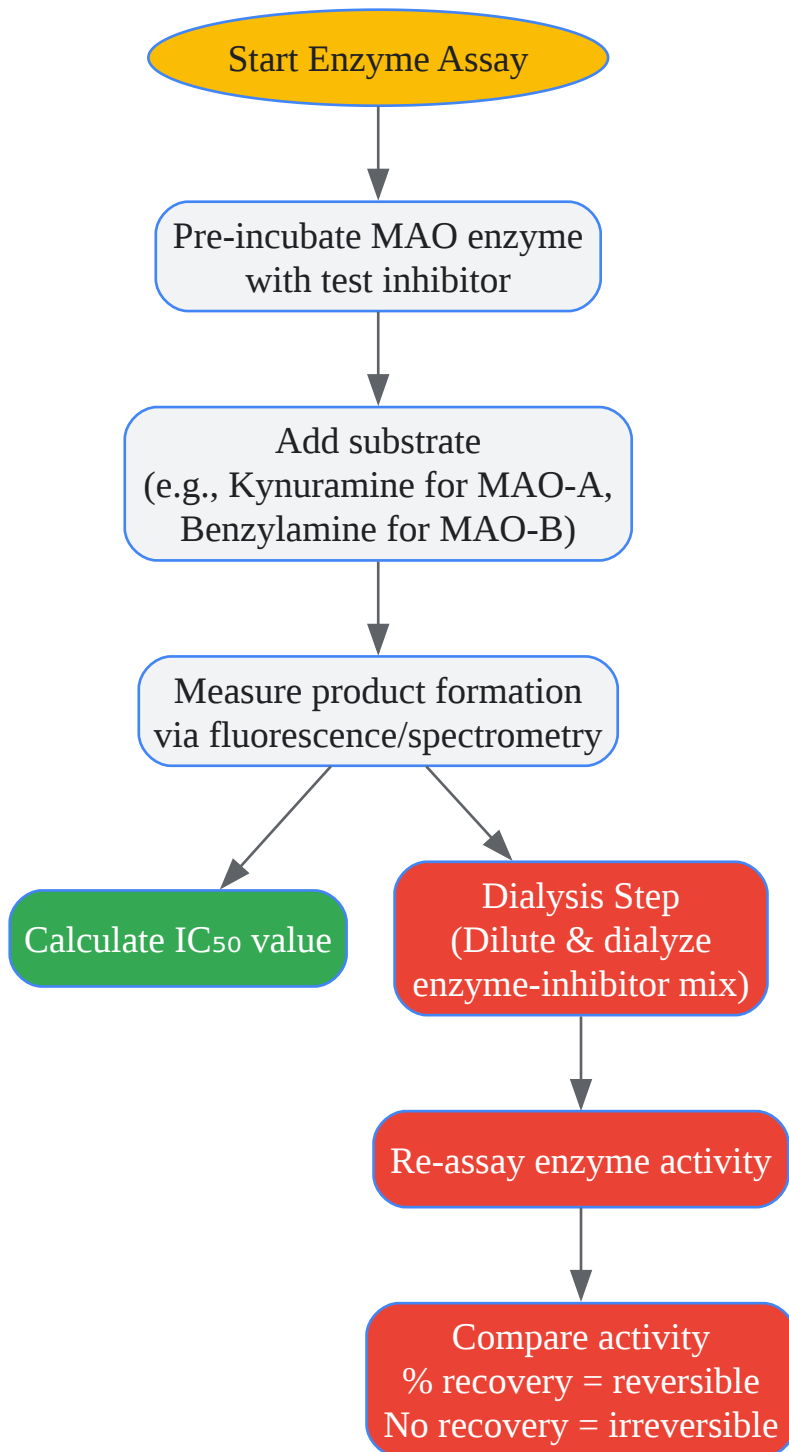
Start Enzyme Assay

Pre-incubate MAO enzyme with test inhibitor

Add substrate (e.g., Kynuramine for MAO-A, Benzylamine for MAO-B)

Measure product formation via fluorescence/spectrometry

Calculate IC₅₀ value

Dialysis Step (Dilute & dialyze enzyme-inhibitor mix)

Re-assay enzyme activity

Compare activity
% recovery = reversible
No recovery = irreversible